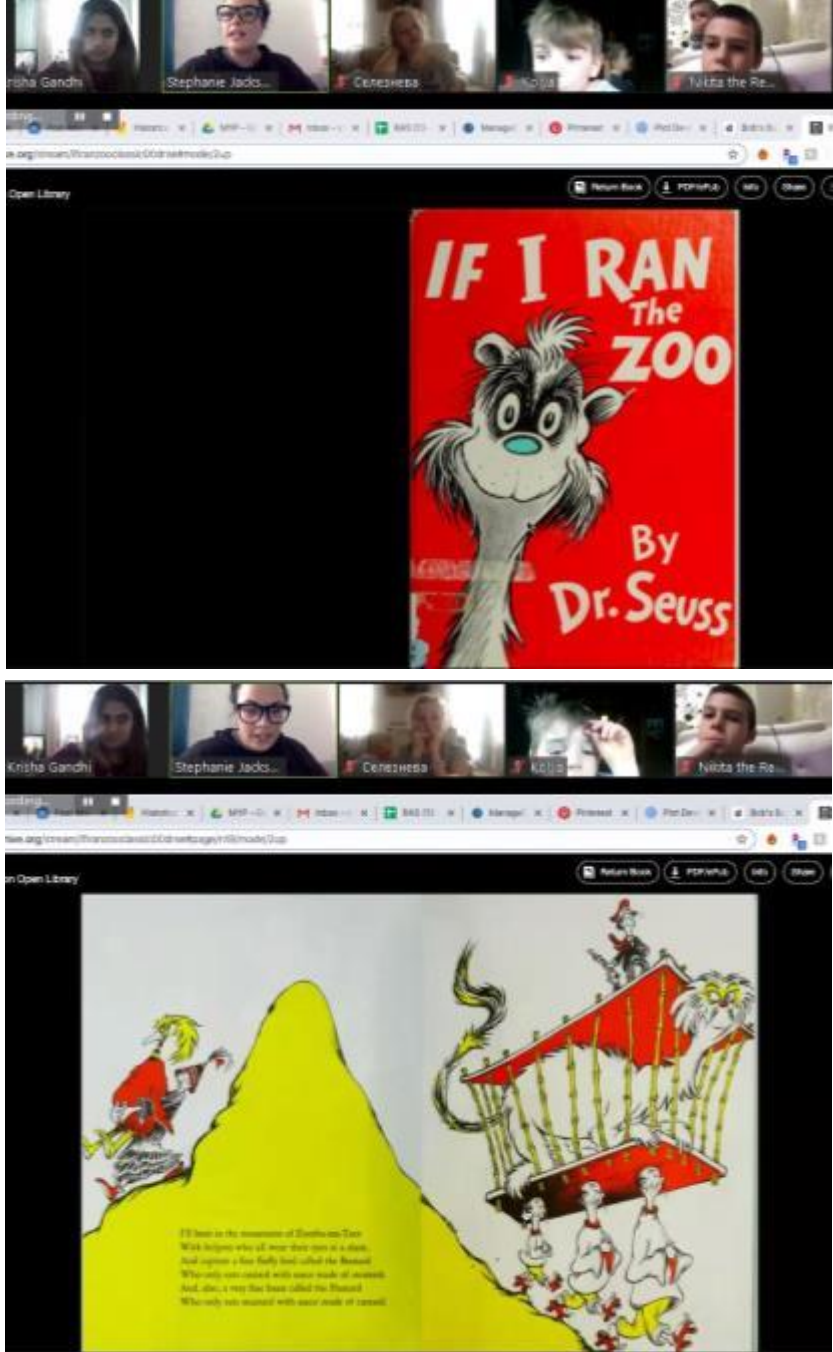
risha Gandhi
Stephanie Jacks...
Селезнева
Kolja
Nikita the Re...

Open Library

Return Book
PDF/ePub
Info
Share

IF I RAN The ZOO

By Dr. Seuss

Krisha Gandhi
Stephanie Jacks...
Селезнева
Kolja
Nikita the Re...

n Open Library

Return Book
PDF/ePub
Info
Share

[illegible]